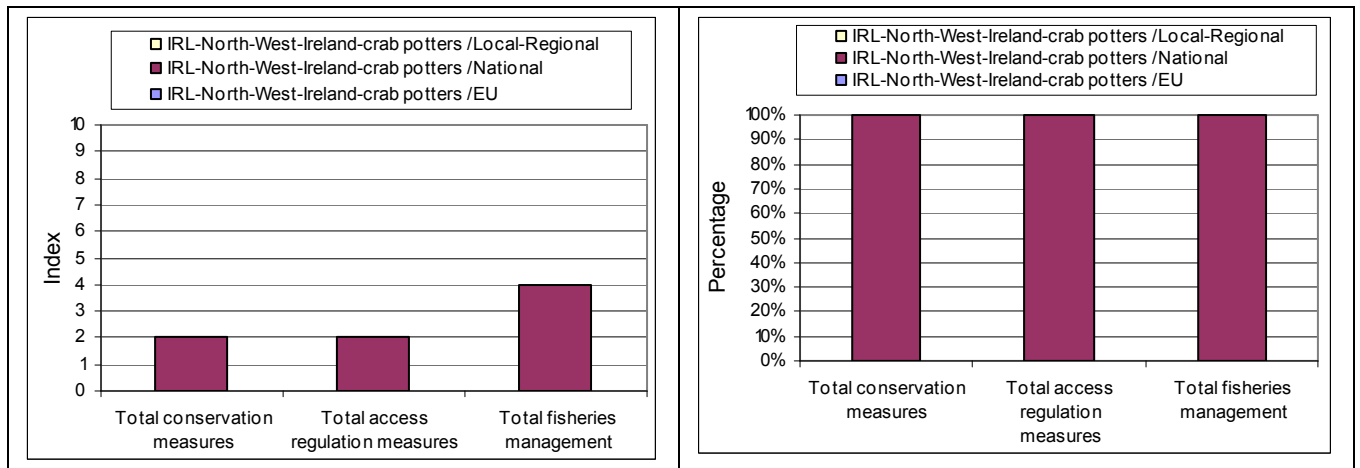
IRL-North-West-Ireland-crab potters /Local-Regional
IRL-North-West-Ireland-crab potters /National
IRL-North-West-Ireland-crab potters /EU

Index

10
9
8
7
6
5
4
3
2
1
0

Total conservation measures
Total access regulation measures
Total fisheries management

IRL-North-West-Ireland-crab potters /Local-Regional
IRL-North-West-Ireland-crab potters /National
IRL-North-West-Ireland-crab potters /EU

Percentage

100%
90%
80%
70%
60%
50%
40%
30%
20%
10%
0%

Total conservation measures
Total access regulation measures
Total fisheries management